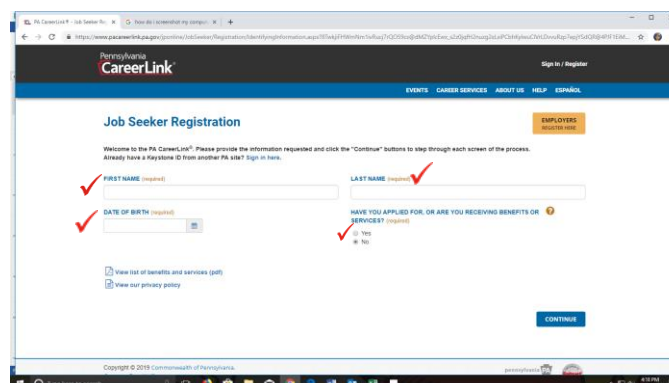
PA CareerLink® - Job Seeker Re... ×
How do I screenshot my comput... ×
+

https://www.pacareerlink.pa.gov/jponline/JobSeeker/Registration/IdentifyingInformation.aspx?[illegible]

Pennsylvania CareerLink®

Sign In / Register

EVENTS CAREER SERVICES ABOUT US HELP ESPAÑOL

Job Seeker Registration

EMPLOYERS REGISTER HERE

Welcome to the PA CareerLink®. Please provide the information requested and click the "Continue" buttons to step through each screen of the process. Already have a Keystone ID from another PA site? Sign in here.

FIRST NAME (required)

LAST NAME (required)

DATE OF BIRTH (required)

HAVE YOU APPLIED FOR, OR ARE YOU RECEIVING BENEFITS OR SERVICES? (required)

Yes
No

View list of benefits and services (pdf)

View our privacy policy

CONTINUE

Copyright © 2019 Commonwealth of Pennsylvania.

pennsylvania